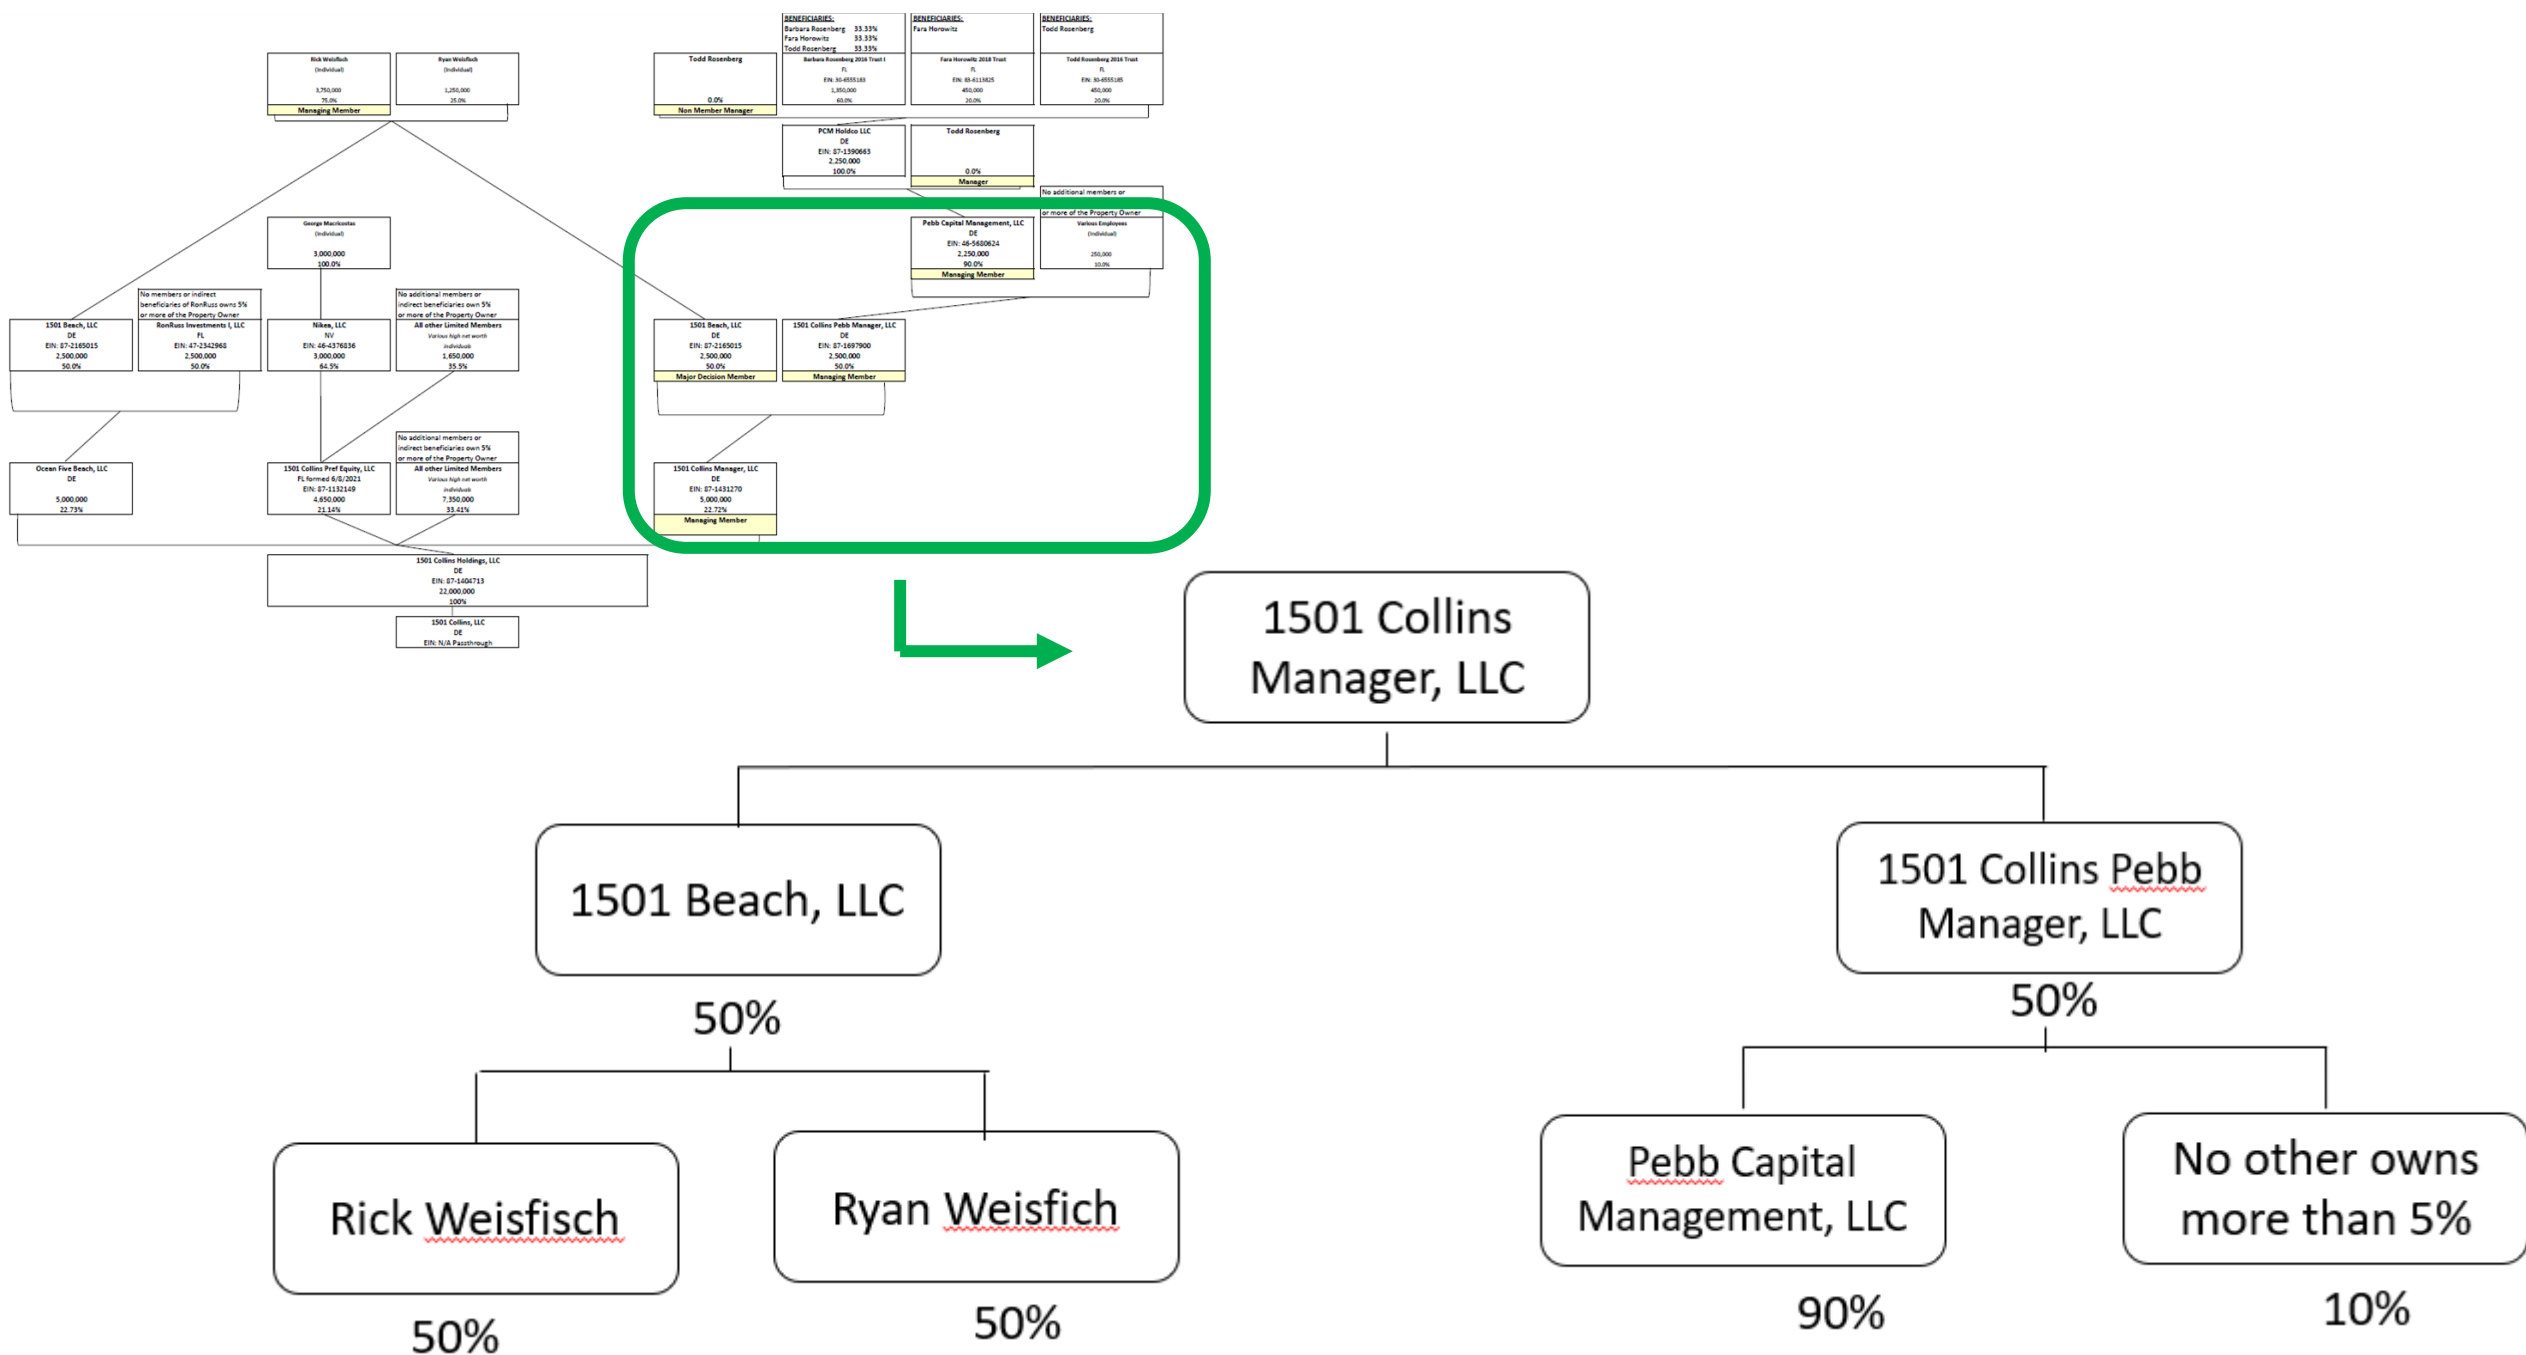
Rick Weisfisch
(Individual)
3,750,000
75.0%
Managing Member

Ryan Weisfisch
(Individual)
1,250,000
25.0%

Todd Rosenberg
0.0%
Non Member Manager

BENEFICIARIES:
Barbara Rosenberg 33.33%
Fara Horowitz 33.33%
Todd Rosenberg 33.33%
Barbara Rosenberg 2016 Trust I
FL
EIN: 30-6555183
1,350,000
60.0%

BENEFICIARIES:
Fara Horowitz
Fara Horowitz 2018 Trust
FL
EIN: 83-6113825
450,000
20.0%

BENEFICIARIES:
Todd Rosenberg
Todd Rosenberg 2016 Trust
FL
EIN: 30-6555185
450,000
20.0%

PCM Holdco LLC
DE
EIN: 87-1390663
2,250,000
100.0%

Todd Rosenberg
0.0%
Manager

No additional members or
or more of the Property Owner
Various Employees
(Individual)
250,000
10.0%

Pebb Capital Management, LLC
DE
EIN: 46-5680624
2,250,000
90.0%
Managing Member

George Macrikostas
(Individual)
3,000,000
100.0%

1501 Beach, LLC
DE
EIN: 87-2165015
2,500,000
50.0%

No members or indirect beneficiaries of RonRuss owns 5% or more of the Property Owner
RonRuss Investments I, LLC
FL
EIN: 47-2342968
2,500,000
50.0%

Nikea, LLC
NV
EIN: 46-4376836
3,000,000
64.5%

No additional members or indirect beneficiaries own 5% or more of the Property Owner
All other Limited Members
Various high net worth individuals
1,650,000
35.5%

1501 Beach, LLC
DE
EIN: 87-2165015
2,500,000
50.0%
Major Decision Member

1501 Collins Pebb Manager, LLC
DE
EIN: 87-1697900
2,500,000
50.0%
Managing Member

Ocean Five Beach, LLC
DE
5,000,000
22.73%

1501 Collins Pref Equity, LLC
FL formed 6/8/2021
EIN: 87-1132149
4,650,000
21.14%

No additional members or indirect beneficiaries own 5% or more of the Property Owner
All other Limited Members
Various high net worth individuals
7,350,000
33.41%

1501 Collins Manager, LLC
DE
EIN: 87-1431270
5,000,000
22.72%
Managing Member

1501 Collins Holdings, LLC
DE
EIN: 87-1404713
22,000,000
100%

1501 Collins, LLC
DE
EIN: N/A Passthrough

1501 Collins Manager, LLC

1501 Beach, LLC
50%

1501 Collins Pebb Manager, LLC
50%

Rick Weisfisch
50%

Ryan Weisfich
50%

Pebb Capital Management, LLC
90%

No other owns more than 5%
10%